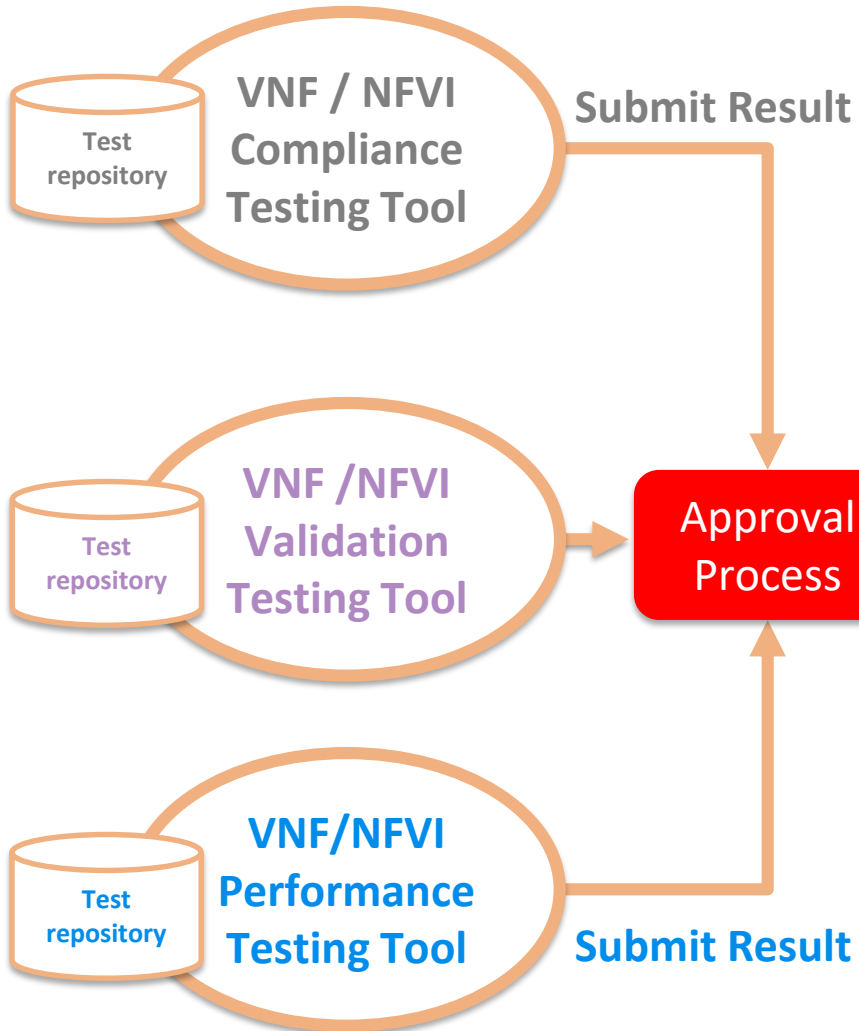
Test repository

VNF / NFVI Compliance Testing Tool

Submit Result

Test repository

VNF /NFVI Validation Testing Tool

Approval Process

Test repository

VNF/NFVI Performance Testing Tool

Submit Result